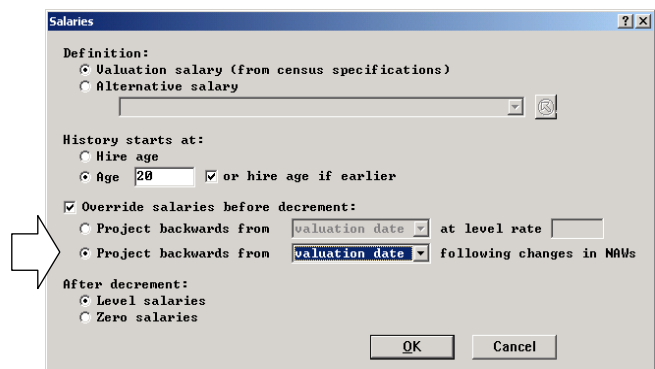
Salaries

?| X

Definition:
Valuation salary (from census specifications)
Alternative salary

History starts at:
Hire age
Age 20 or hire age if earlier

Override salaries before decrement:
Project backwards from valuation date at level rate
Project backwards from valuation date following changes in NAWs

After decrement:
Level salaries
Zero salaries

OK Cancel